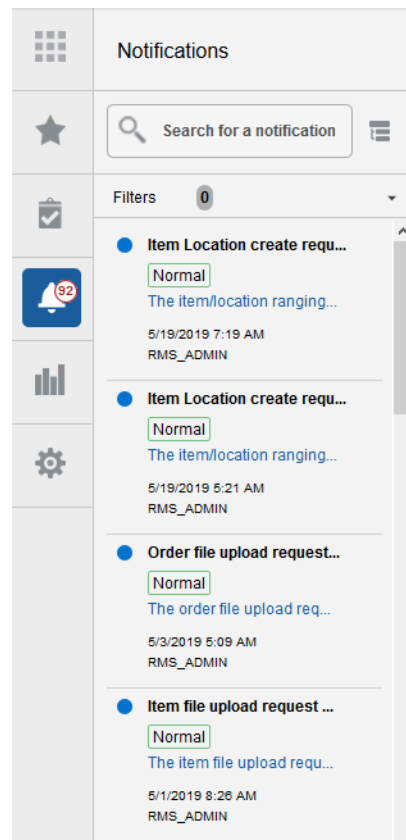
92

Notifications

Search for a notification

Filters 0

Item Location create requ...
Normal
The item/location ranging...
5/19/2019 7:19 AM
RMS_ADMIN

Item Location create requ...
Normal
The item/location ranging...
5/19/2019 5:21 AM
RMS_ADMIN

Order file upload request...
Normal
The order file upload req...
5/3/2019 5:09 AM
RMS_ADMIN

Item file upload request ...
Normal
The item file upload requ...
5/1/2019 8:26 AM
RMS_ADMIN